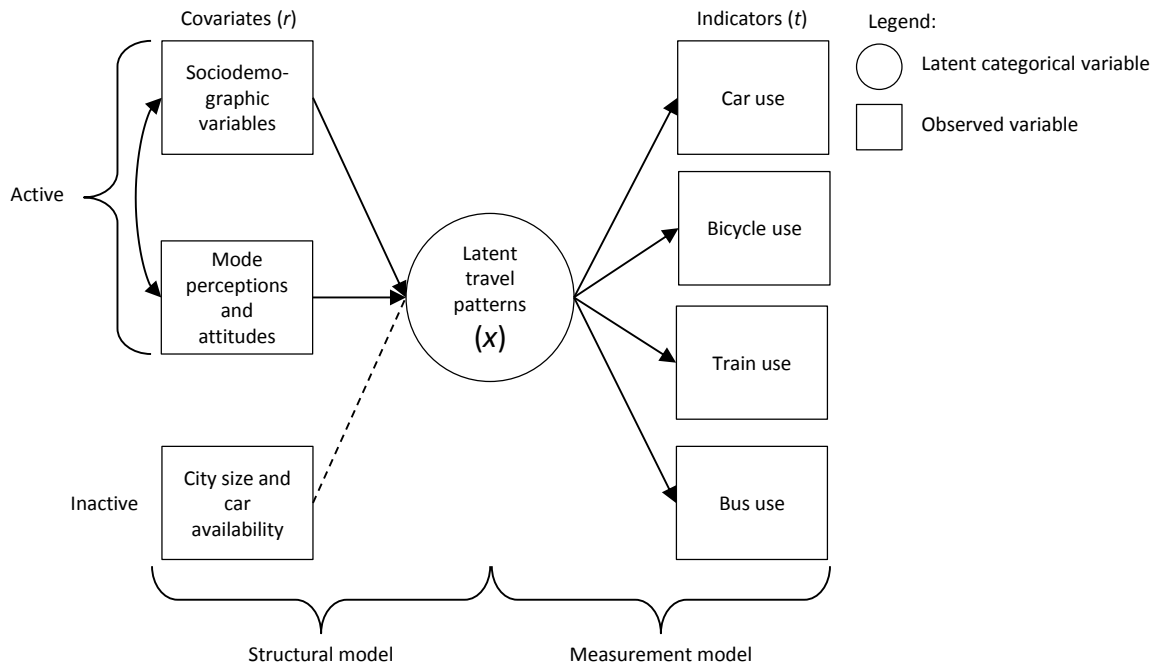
Covariates (*r*)

Indicators (*t*)

Legend:

Latent categorical variable

Observed variable

Active

Sociodemographic variables

Mode perceptions and attitudes

Inactive

City size and car availability

Latent travel patterns (*x*)

Car use

Bicycle use

Train use

Bus use

Structural model

Measurement model